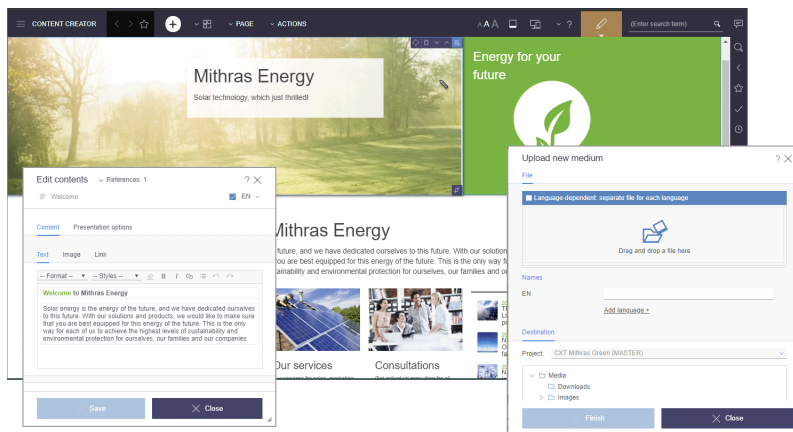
CONTENT CREATOR
PAGE
ACTIONS
A A A
?
(Enter search item)

Mithras Energy
Solar technology, which just thrilled!

Energy for your future

Edit contents
References: 1
?
Welcome
EN
Content
Presentation options
Text
Image
Link
-- Format --
-- Styles --
B
I
Welcome to Mithras Energy
Solar energy is the energy of the future, and we have dedicated ourselves to this future. With our solutions and products, we would like to make sure that you are best equipped for this energy of the future. This is the only way for each of us to achieve the highest levels of sustainability and environmental protection for ourselves, our families and our companies
Save
Close

Mithras Energy
future, and we have dedicated ourselves to this future. With our solution are best equipped for this energy of the future. This is the only way fo ainability and environmental protection for ourselves, our families and ou

Our services
Consultations

Upload new medium
?
File
Language-dependent: separate file for each language
Drag and drop a file here
Names
EN
Add language +
Destination
Project:
CXT Mithras Green (MASTER)
Media
Downloads
Images
Finish
Close